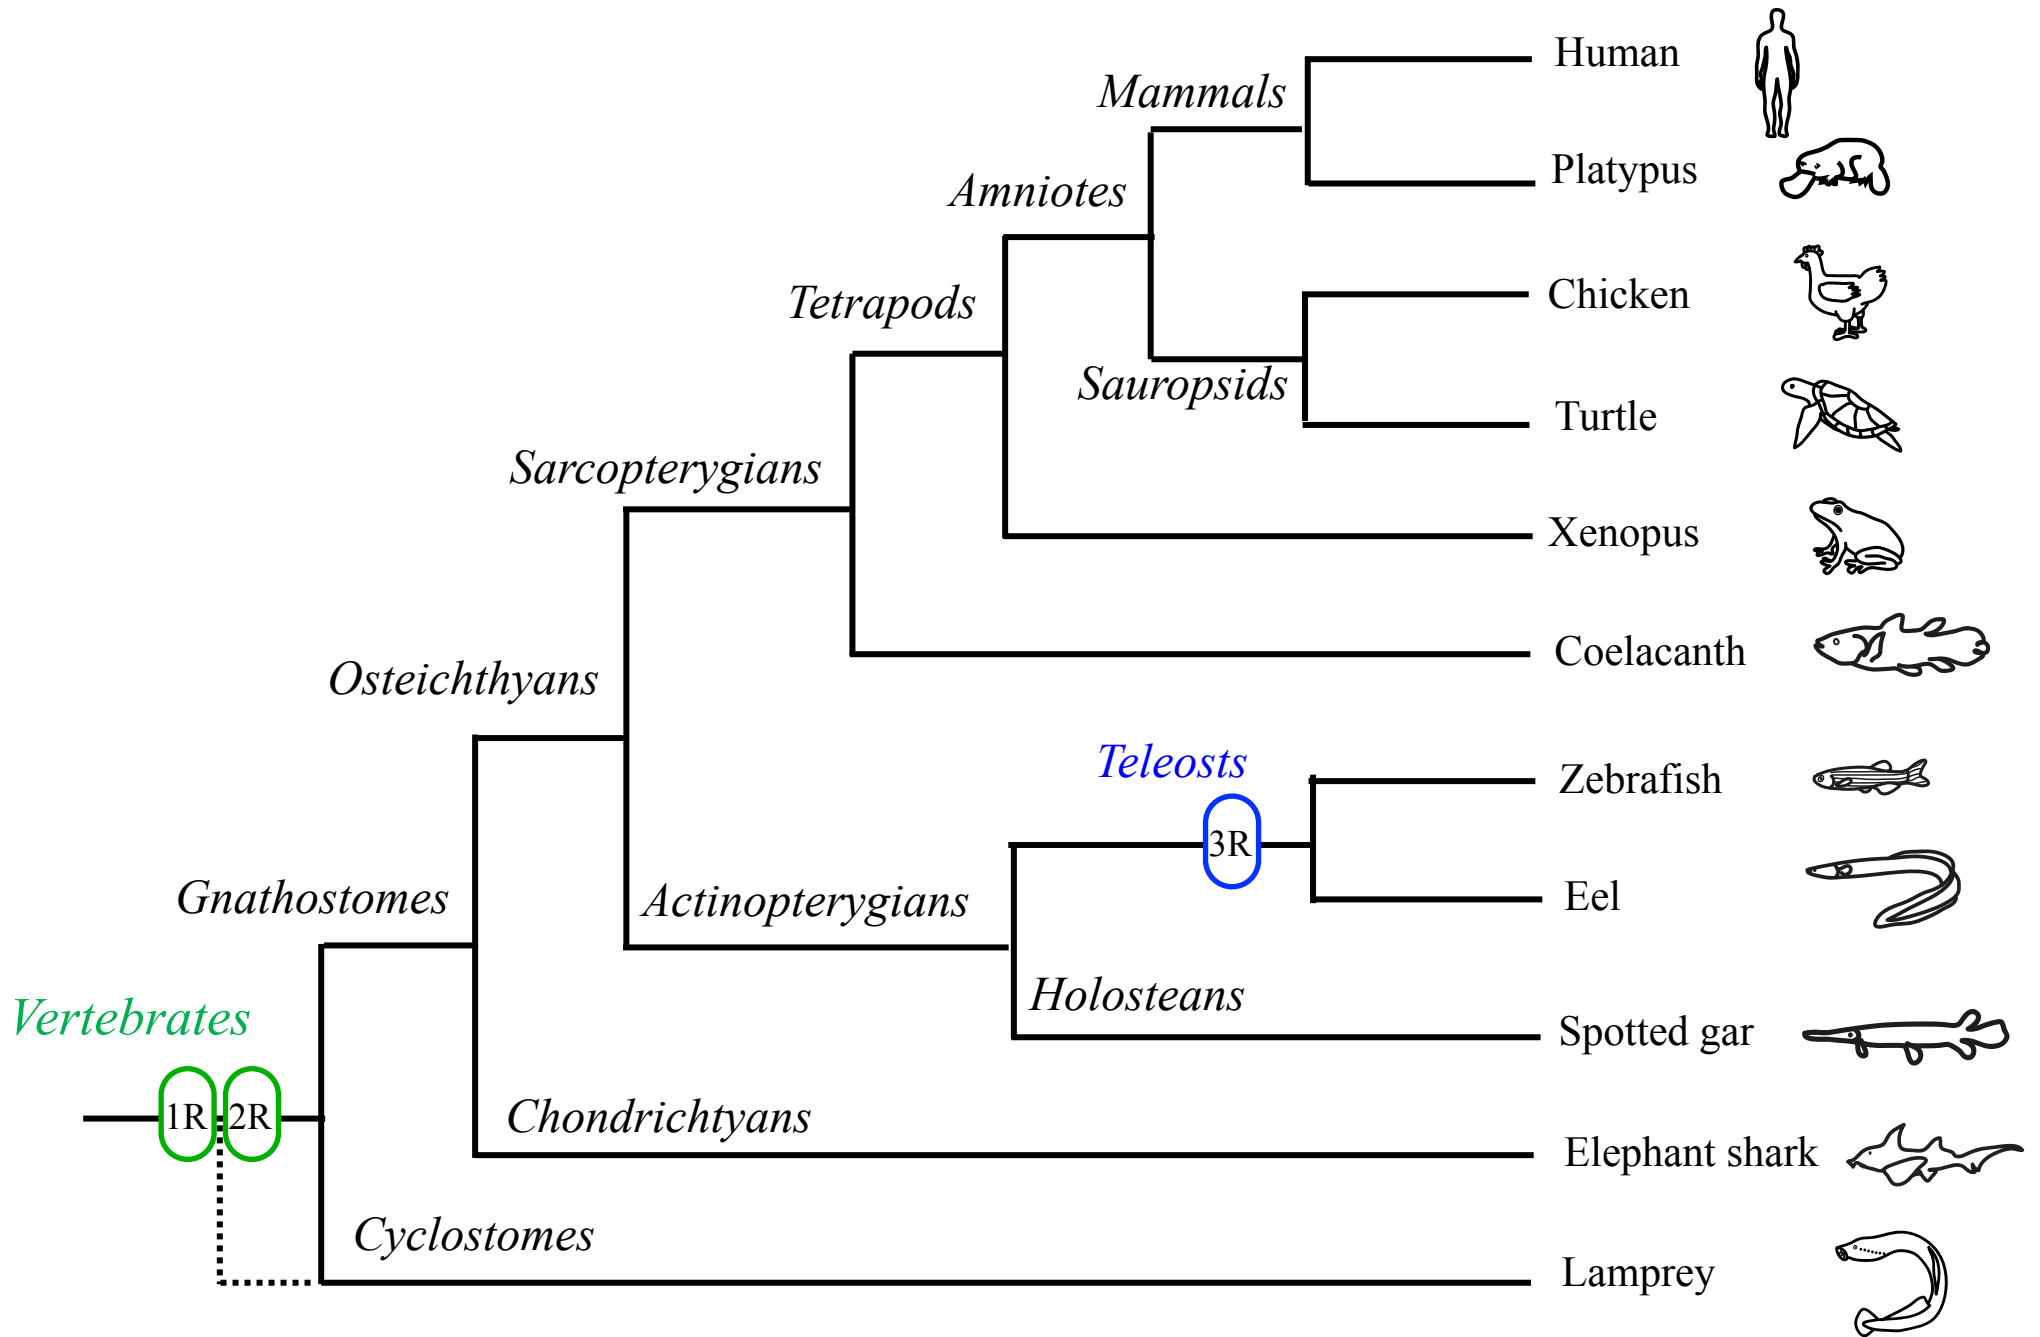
Human
Mammals
Platypus
Amniotes
Chicken
Tetrapods
Sauropsids
Turtle
Sarcopterygians
Xenopus
Coelacanth
Osteichthyans
Teleosts
Zebrafish
3R
Eel
Gnathostomes
Actinopterygians
Holosteans
Vertebrates
Spotted gar
1R
2R
Chondrichtyans
Elephant shark
Cyclostomes
Lamprey